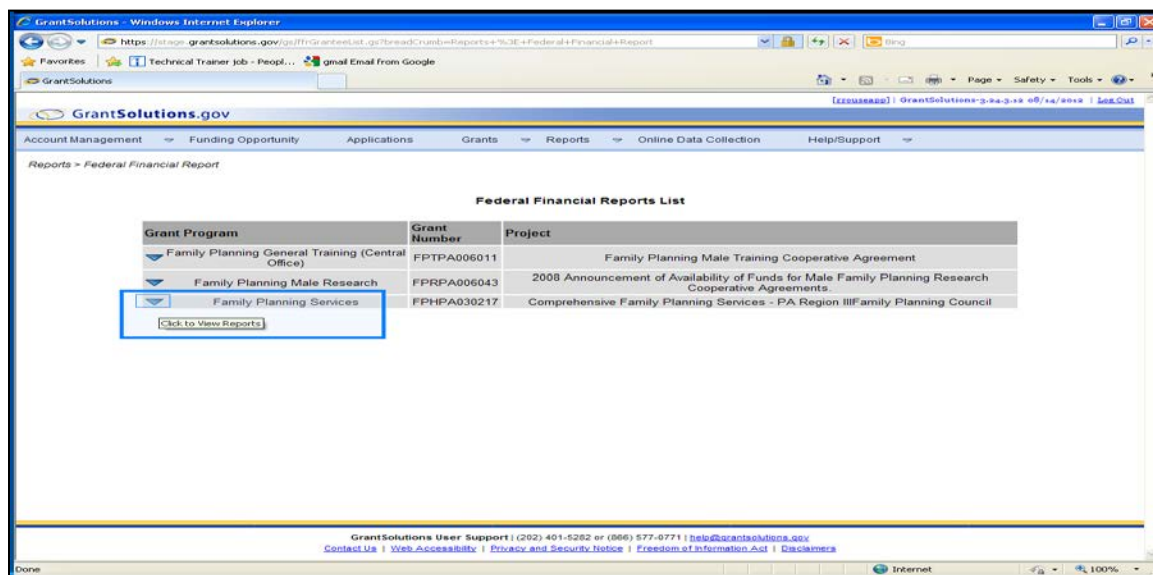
GrantSolutions - Windows Internet Explorer

https://stage.grantsolutions.gov/gs/ffrGranteeList.gs?breadCrumb=Reports+%3E+Federal+Financial+Report

Bing

Favorites | Technical Trainer job - Peopl... | gmail Email from Google

GrantSolutions

Page ▾ Safety ▾ Tools ▾

[rzouseapp] | GrantSolutions-3.24.3.12 08/14/2012 | Log Out

GrantSolutions.gov

Account Management | Funding Opportunity | Applications | Grants | Reports | Online Data Collection | Help/Support

Reports > Federal Financial Report

Federal Financial Reports List

| Grant Program | Grant Number | Project |
|---|---|---|
| Family Planning General Training (Central Office) | FPTPA006011 | Family Planning Male Training Cooperative Agreement |
| Family Planning Male Research | FPRPA006043 | 2008 Announcement of Availability of Funds for Male Family Planning Research Cooperative Agreements. |
| Family Planning Services | FPHPA030217 | Comprehensive Family Planning Services - PA Region IIIFamily Planning Council |

Click to View Reports

GrantSolutions User Support | (202) 401-5282 or (866) 577-0771 | help@grantsolutions.gov
Contact Us | Web Accessibility | Privacy and Security Notice | Freedom of Information Act | Disclaimers

Done

Internet

100%